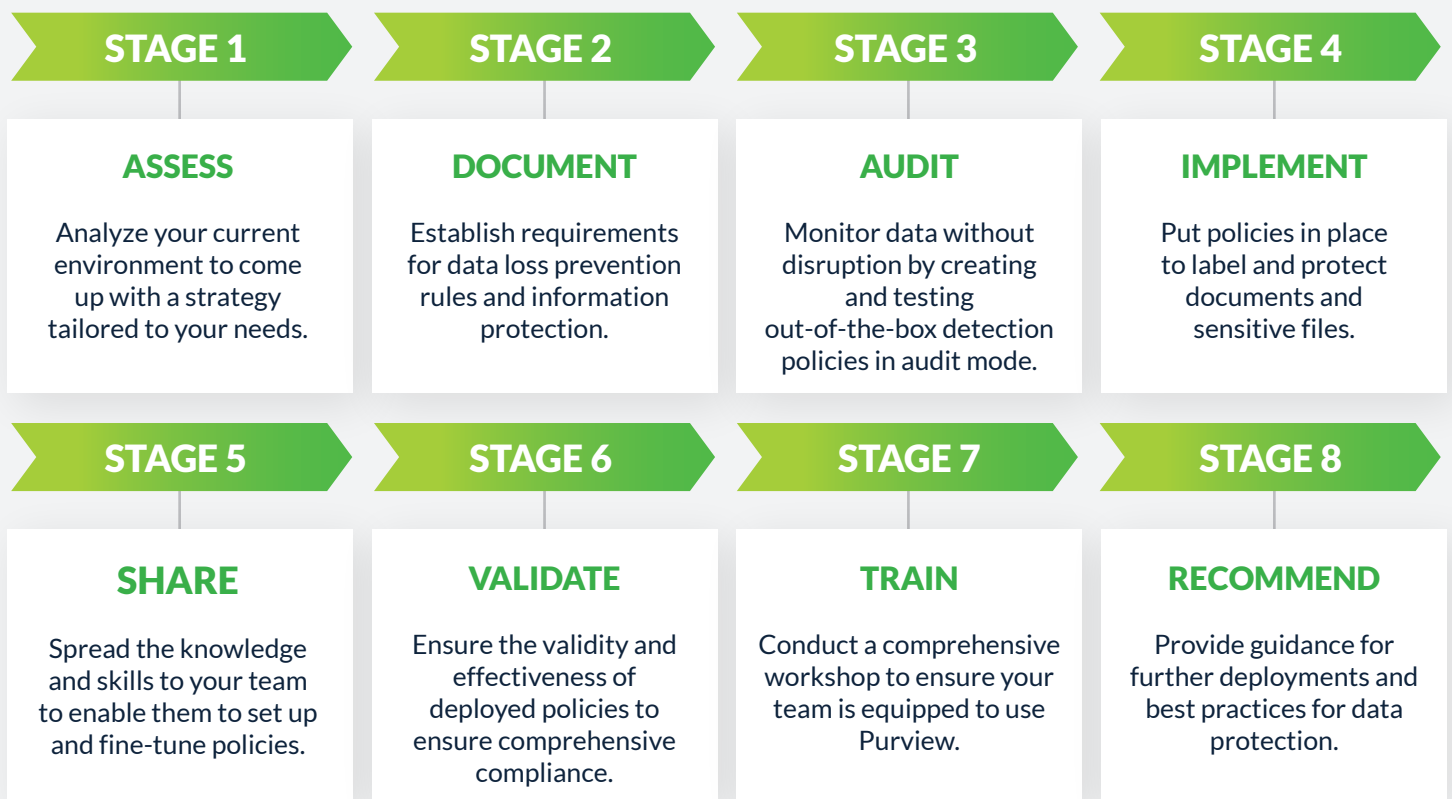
STAGE 1

ASSESS

Analyze your current environment to come up with a strategy tailored to your needs.

STAGE 2

DOCUMENT

Establish requirements for data loss prevention rules and information protection.

STAGE 3

AUDIT

Monitor data without disruption by creating and testing out-of-the-box detection policies in audit mode.

STAGE 4

IMPLEMENT

Put policies in place to label and protect documents and sensitive files.

STAGE 5

SHARE

Spread the knowledge and skills to your team to enable them to set up and fine-tune policies.

STAGE 6

VALIDATE

Ensure the validity and effectiveness of deployed policies to ensure comprehensive compliance.

STAGE 7

TRAIN

Conduct a comprehensive workshop to ensure your team is equipped to use Purview.

STAGE 8

RECOMMEND

Provide guidance for further deployments and best practices for data protection.